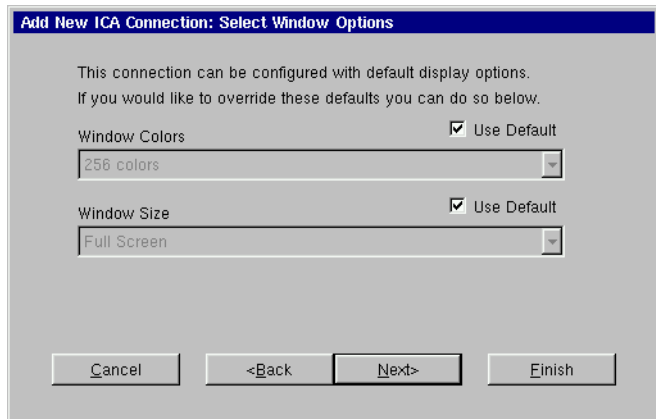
Add New ICA Connection: Select Window Options

This connection can be configured with default display options. If you would like to override these defaults you can do so below.

Window Colors

Use Default

256 colors

Window Size

Use Default

Full Screen

Cancel

<Back

Next>

Finish